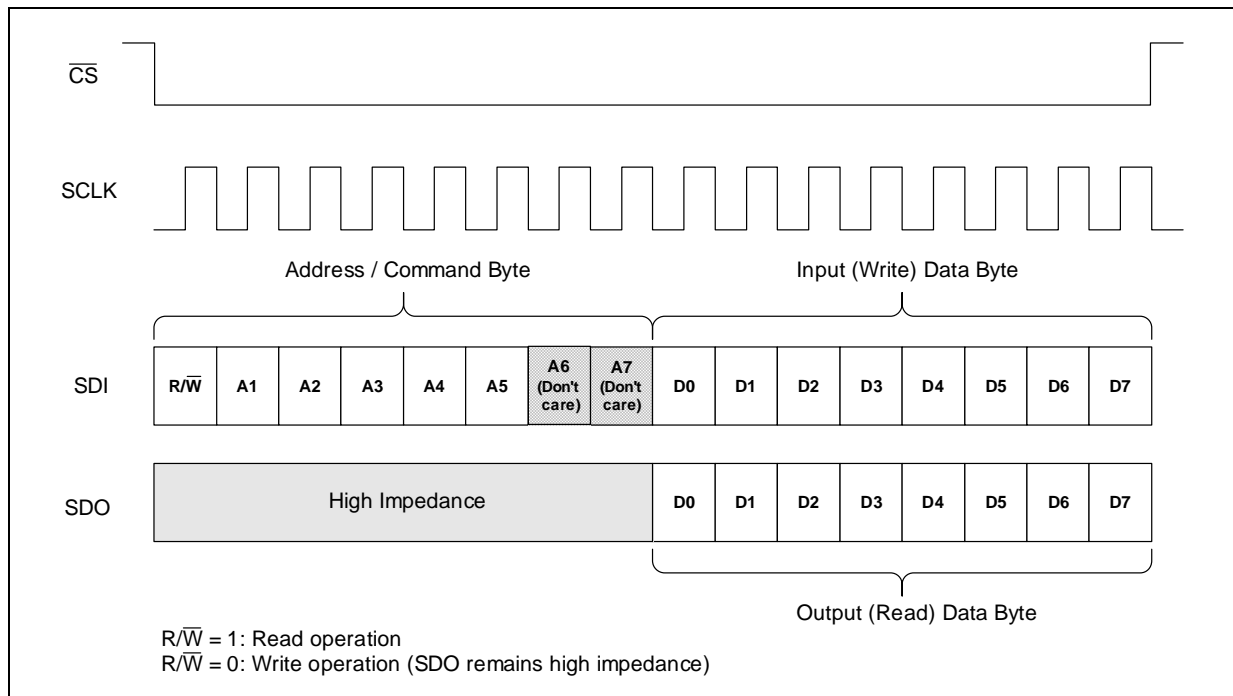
$\overline{CS}$

SCLK

Address / Command Byte

Input (Write) Data Byte

| SDI | R/$\overline{W}$ | A1 | A2 | A3 | A4 | A5 | A6 (Don't care) | A7 (Don't care) | D0 | D1 | D2 | D3 | D4 | D5 | D6 | D7 |
|---|---|---|---|---|---|---|---|---|---|---|---|---|---|---|---|---|

| SDO | High Impedance | D0 | D1 | D2 | D3 | D4 | D5 | D6 | D7 |
|---|---|---|---|---|---|---|---|---|---|

Output (Read) Data Byte

R/$\overline{W}$ = 1: Read operation
R/$\overline{W}$ = 0: Write operation (SDO remains high impedance)